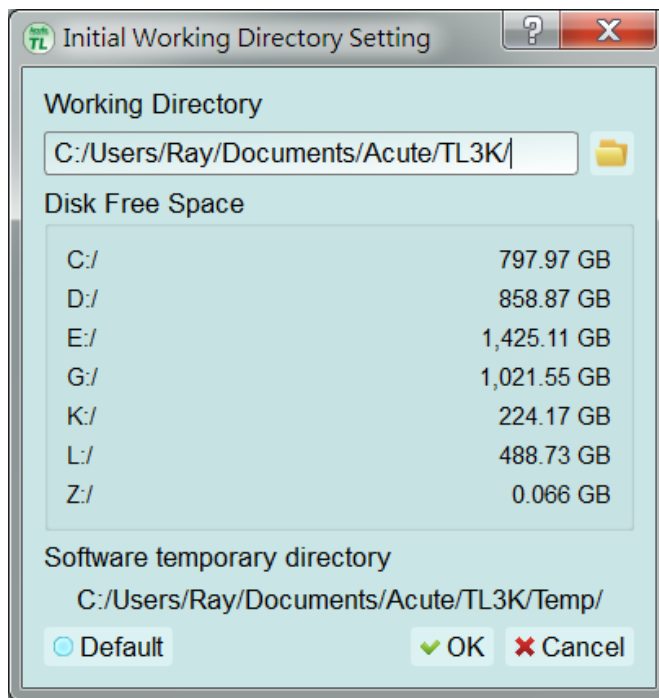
TL Initial Working Directory Setting

?

X

Working Directory

C:/Users/Ray/Documents/Acute/TL3K/

Disk Free Space

| | |
|---|---|
| C:/ | 797.97 GB |
| D:/ | 858.87 GB |
| E:/ | 1,425.11 GB |
| G:/ | 1,021.55 GB |
| K:/ | 224.17 GB |
| L:/ | 488.73 GB |
| Z:/ | 0.066 GB |

Software temporary directory

C:/Users/Ray/Documents/Acute/TL3K/Temp/

Default

OK

Cancel